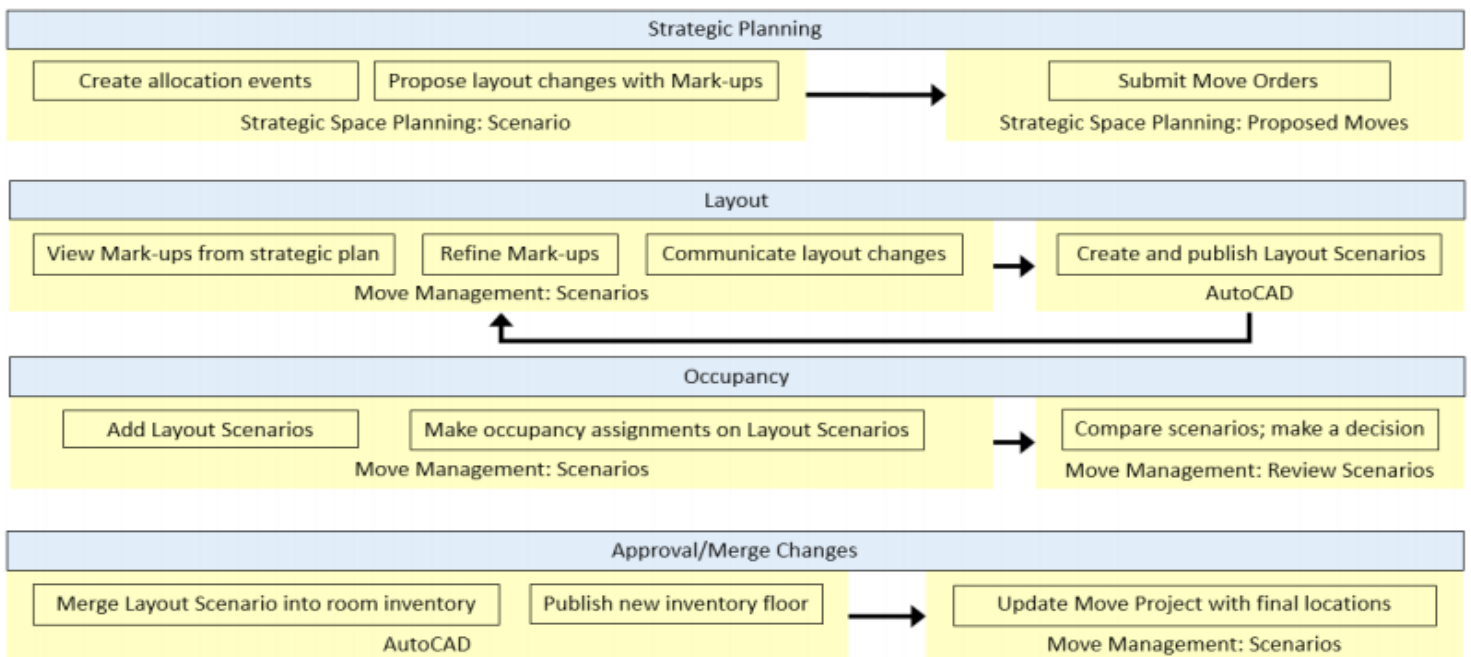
Strategic Planning

Create allocation events

Propose layout changes with Mark-ups

Strategic Space Planning: Scenario

Submit Move Orders

Strategic Space Planning: Proposed Moves

Layout

View Mark-ups from strategic plan

Refine Mark-ups

Communicate layout changes

Move Management: Scenarios

Create and publish Layout Scenarios

AutoCAD

Occupancy

Add Layout Scenarios

Make occupancy assignments on Layout Scenarios

Move Management: Scenarios

Compare scenarios; make a decision

Move Management: Review Scenarios

Approval/Merge Changes

Merge Layout Scenario into room inventory

Publish new inventory floor

AutoCAD

Update Move Project with final locations

Move Management: Scenarios